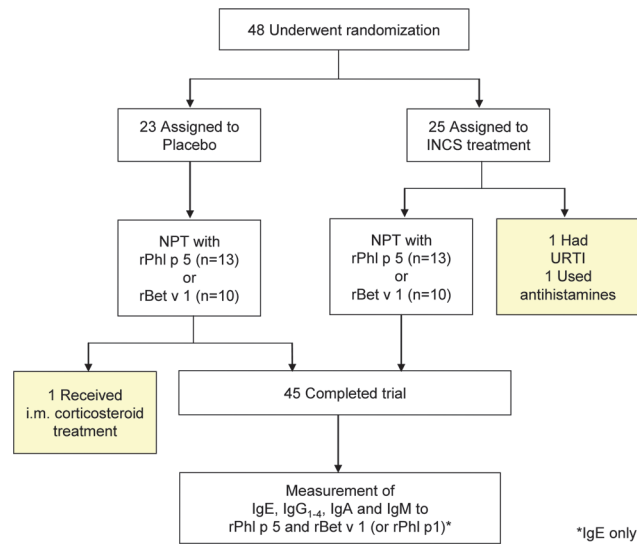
48 Underwent randomization

23 Assigned to Placebo

25 Assigned to INCS treatment

NPT with rPhl p 5 (n=13) or rBet v 1 (n=10)

NPT with rPhl p 5 (n=13) or rBet v 1 (n=10)

1 Had URTI
1 Used antihistamines

1 Received i.m. corticosteroid treatment

45 Completed trial

Measurement of IgE, $IgG_{1-4}$, IgA and IgM to rPhl p 5 and rBet v 1 (or rPhl p1)*

*IgE only